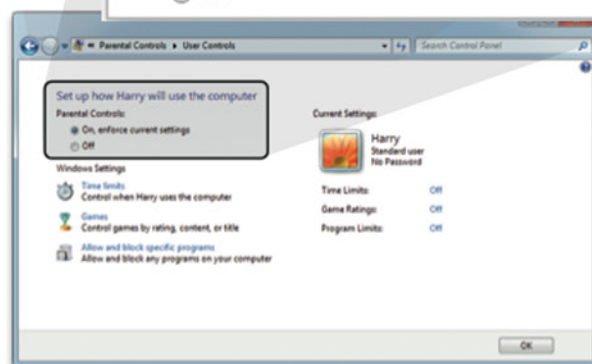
« Parental Controls ▸ User Controls

Search Control Panel

Set up how Harry will use the computer

Parental Controls:

On, enforce current settings

Off

Windows Settings

Time limits
Control when Harry uses the computer

Games
Control games by rating, content, or title

Allow and block specific programs
Allow and block any programs on your computer

Current Settings:

Harry
Standard user
No Password

| | |
|---|---|
| Time Limits: | Off |
| Game Ratings: | Off |
| Program Limits: | Off |

OK